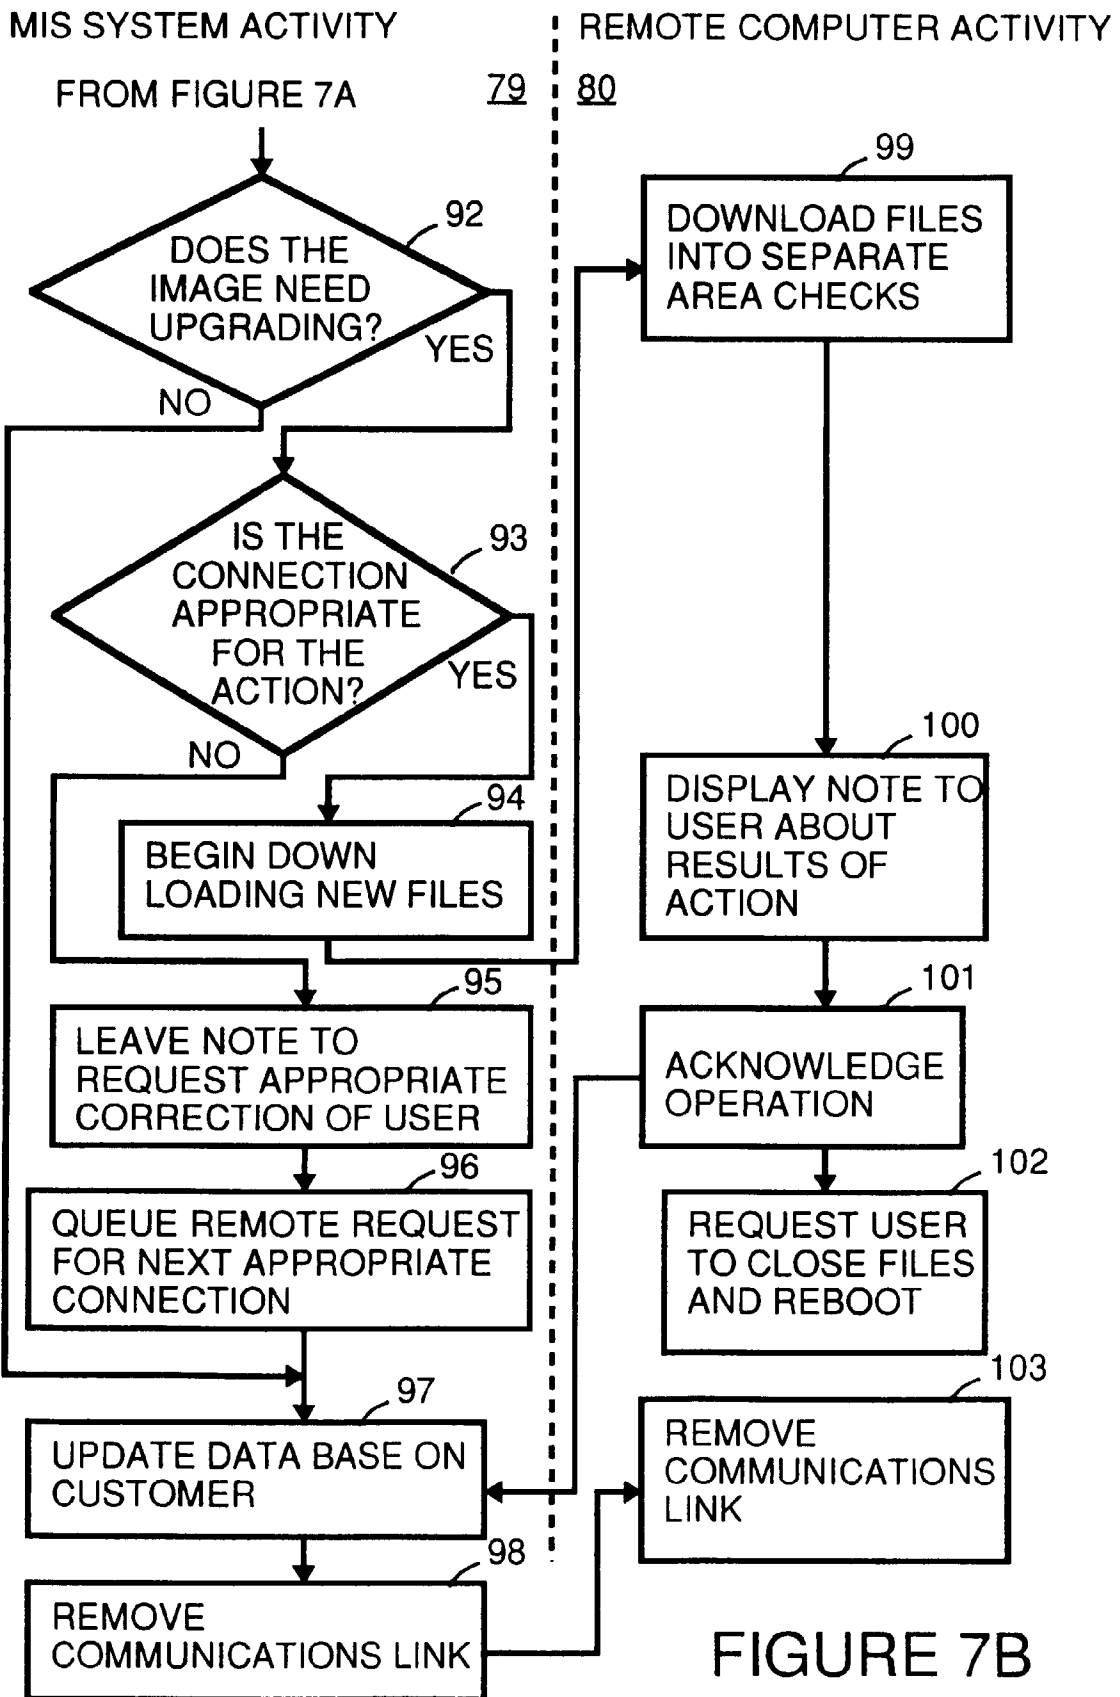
MIS SYSTEM ACTIVITY

FROM FIGURE 7A

79

REMOTE COMPUTER ACTIVITY

80

92

DOES THE IMAGE NEED UPGRADING?

YES

NO

93

IS THE CONNECTION APPROPRIATE FOR THE ACTION?

YES

NO

94

BEGIN DOWN LOADING NEW FILES

95

LEAVE NOTE TO REQUEST APPROPRIATE CORRECTION OF USER

96

QUEUE REMOTE REQUEST FOR NEXT APPROPRIATE CONNECTION

97

UPDATE DATA BASE ON CUSTOMER

98

REMOVE COMMUNICATIONS LINK

99

DOWNLOAD FILES INTO SEPARATE AREA CHECKS

100

DISPLAY NOTE TO USER ABOUT RESULTS OF ACTION

101

ACKNOWLEDGE OPERATION

102

REQUEST USER TO CLOSE FILES AND REBOOT

103

REMOVE COMMUNICATIONS LINK

FIGURE 7B